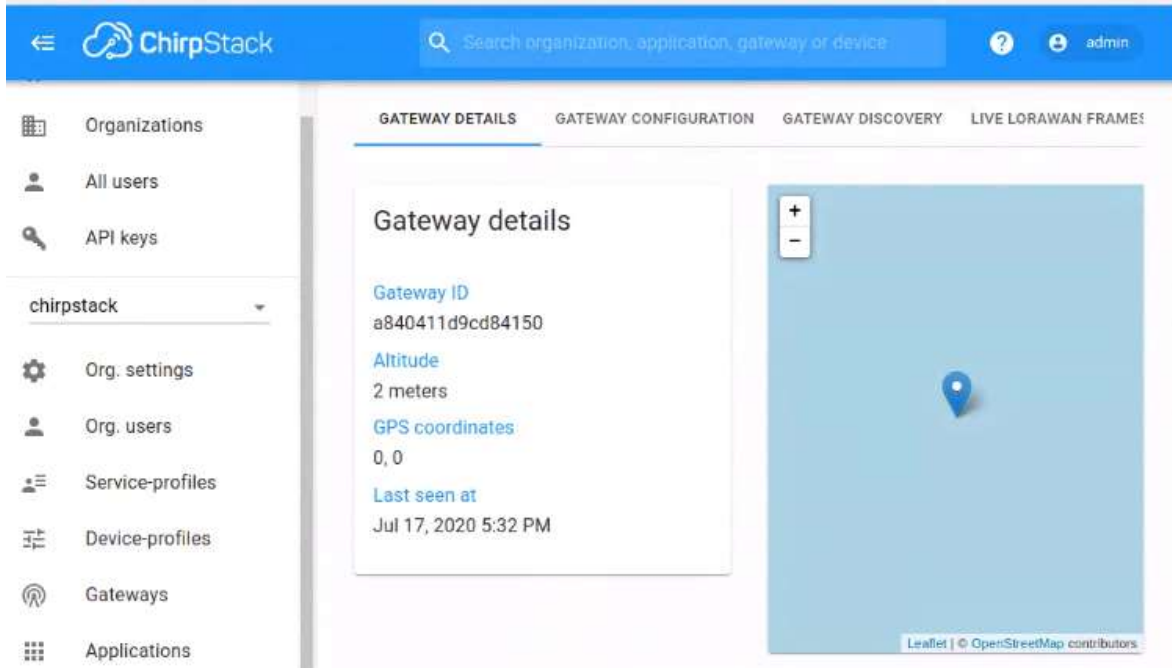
ChirpStack

Search organization, application, gateway or device

admin

Organizations

All users

API keys

chirpstack

Org. settings

Org. users

Service-profiles

Device-profiles

Gateways

Applications

GATEWAY DETAILS GATEWAY CONFIGURATION GATEWAY DISCOVERY LIVE LORAWAN FRAMES

Gateway details

Gateway ID
a840411d9cd84150

Altitude
2 meters

GPS coordinates
0, 0

Last seen at
Jul 17, 2020 5:32 PM

+
−

Leaflet | © OpenStreetMap contributors